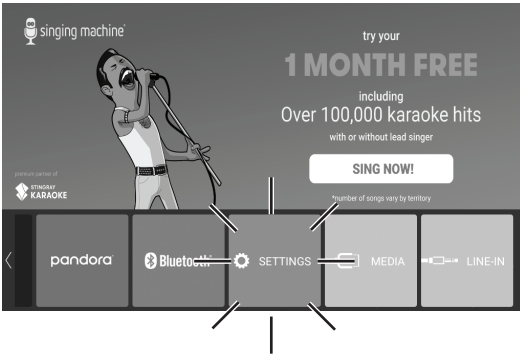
singing machine

try your

1 MONTH FREE

including

Over 100,000 karaoke hits

with or without lead singer

SING NOW!

*number of songs vary by territory

premium partner of

STINGRAY KARAOKE

pandora

Bluetooth

SETTINGS

MEDIA

LINE-IN